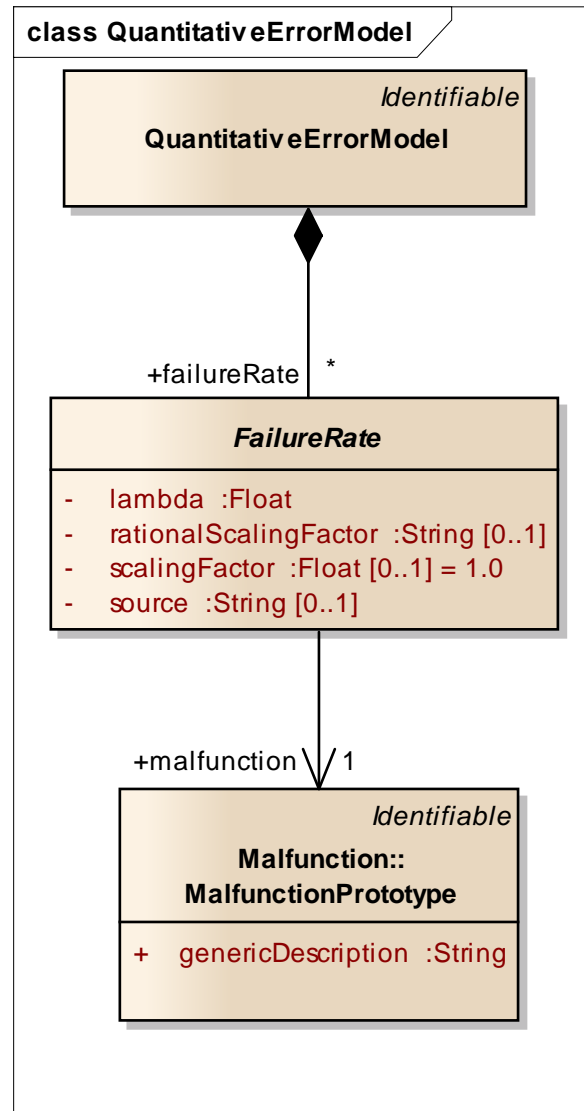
class QuantitativeErrorModel

Identifiable
QuantitativeErrorModel

+failureRate *

FailureRate
- lambda :Float
- rationalScalingFactor :String [0..1]
- scalingFactor :Float [0..1] = 1.0
- source :String [0..1]

+malfunction 1

Identifiable
Malfunction::
MalfunctionPrototype
+ genericDescription :String